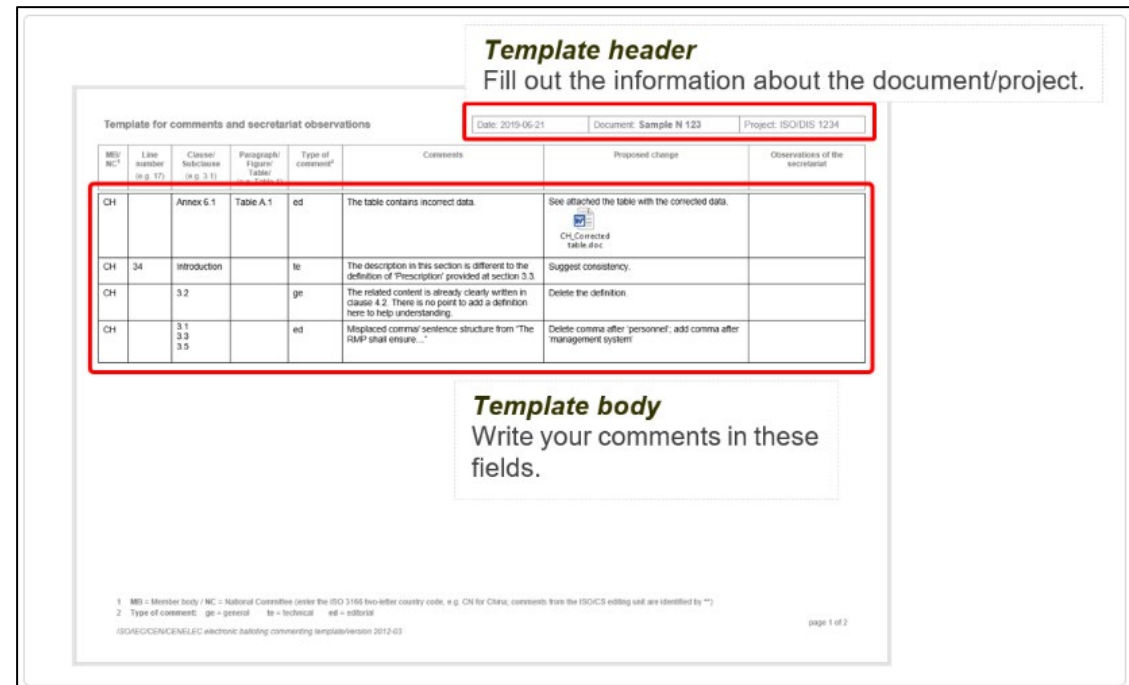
**Template header**
Fill out the information about the document/project.

Template for comments and secretariat observations

Date: 2019-06-21 | Document: Sample N 123 | Project: ISO/DIS 1234

| MB/NC¹ | Line number (e.g. 17) | Clause/ Subclause (e.g. 3.1) | Paragraph/ Figure/ Table/ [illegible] | Type of comment² | Comments | Proposed change | Observations of the secretariat |
|---|---|---|---|---|---|---|---|
| CH | | Annex 6.1 | Table A.1 | ed | The table contains incorrect data. | See attached the table with the corrected data. CH_Corrected table.doc | |
| CH | 34 | Introduction | | te | The description in this section is different to the definition of 'Prescription' provided at section 3.3. | Suggest consistency. | |
| CH | | 3.2 | | ge | The related content is already clearly written in clause 4.2. There is no point to add a definition here to help understanding. | Delete the definition. | |
| CH | | 3.1 3.3 3.5 | | ed | Misplaced comma/ sentence structure from "The RMP shall ensure…" | Delete comma after 'personnel'; add comma after 'management system' | |

**Template body**
Write your comments in these fields.

1 MB = Member body / NC = National Committee (enter the ISO 3166 two-letter country code, e.g. CN for China; comments from the ISO/CS editing unit are identified by **)
2 Type of comment: ge = general te = technical ed = editorial

ISO/IEC/CEN/CENELEC electronic balloting commenting template/version 2012-03

page 1 of 2